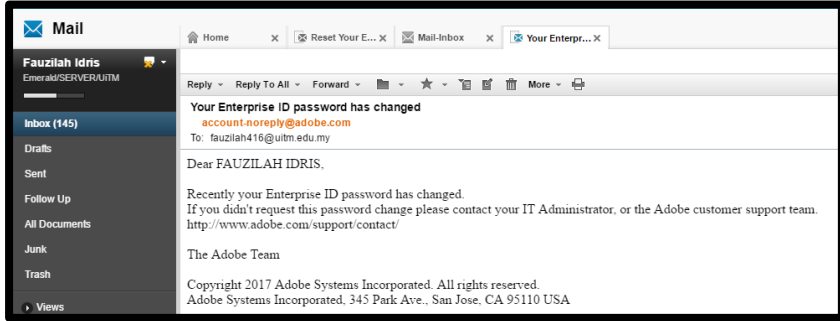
Mail

Home
Reset Your E...
Mail-Inbox
Your Enterpr...

Fauzilah Idris
Emerald/SERVER/UiTM

Inbox (145)
Drafts
Sent
Follow Up
All Documents
Junk
Trash
Views

Reply
Reply To All
Forward
More

Your Enterprise ID password has changed
account-noreply@adobe.com
To: fauzilah416@uitm.edu.my

Dear FAUZILAH IDRIS,

Recently your Enterprise ID password has changed.
If you didn't request this password change please contact your IT Administrator, or the Adobe customer support team.
http://www.adobe.com/support/contact/

The Adobe Team

Copyright 2017 Adobe Systems Incorporated. All rights reserved.
Adobe Systems Incorporated, 345 Park Ave., San Jose, CA 95110 USA